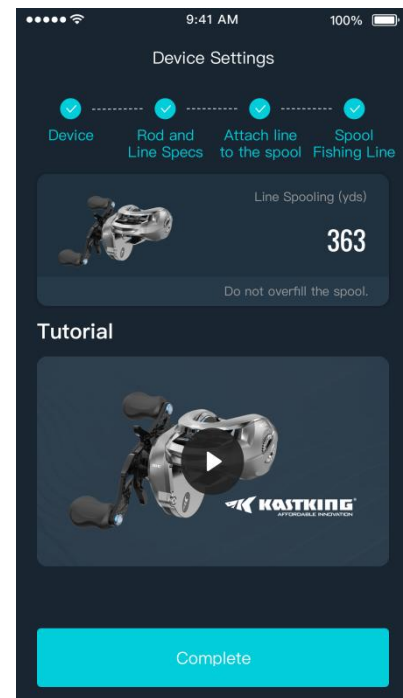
9:41 AM
100%

Device Settings

Device
Rod and Line Specs
Attach line to the spool
Spool Fishing Line

Line Spooling (yds)
363
Do not overfill the spool.

Tutorial

KASTKING
AFFORDABLE INNOVATION

Complete